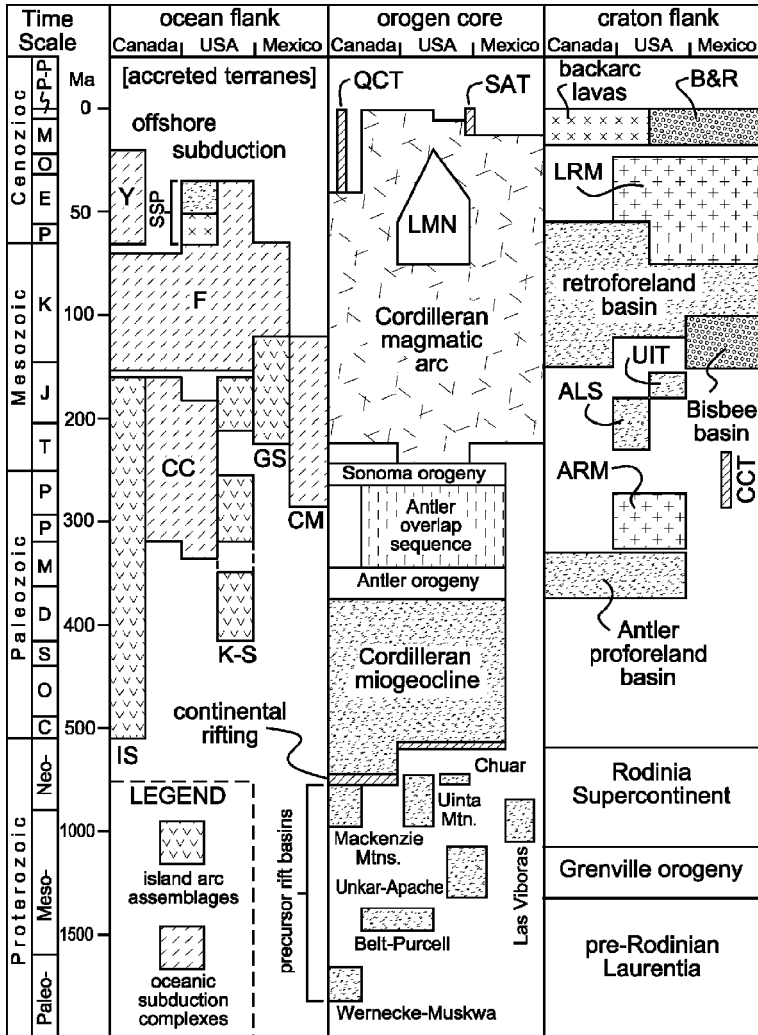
Time Scale

ocean flank
Canada | USA | Mexico

orogen core
Canada | USA | Mexico

craton flank
Canada | USA | Mexico

Ma
0
50
100
200
300
400
500
1000
1500

Cenozoic
P-P
M
O
E
P

Mesozoic
K
J
T

Paleozoic
P
P
M
D
S
O
C

Proterozoic
Neo-
Meso-
Paleo-

[accreted terranes]
offshore subduction
Y
SSP
F
CC
GS
CM
K-S
IS

LEGEND
island arc assemblages
oceanic subduction complexes

QCT
SAT
LMN
Cordilleran magmatic arc
Sonoma orogeny
Antler overlap sequence
Antler orogeny
Cordilleran miogeocline
continental rifting
Chuar
Uinta Mtn.
Mackenzie Mtns.
Unkar-Apache
Las Viboras
Belt-Purcell
Wernecke-Muskwa
precursor rift basins

backarc lavas
B&R
LRM
retroforeland basin
UIT
ALS
Bisbee basin
ARM
CCT
Antler proforeland basin
Rodinia Supercontinent
Grenville orogeny
pre-Rodinian Laurentia